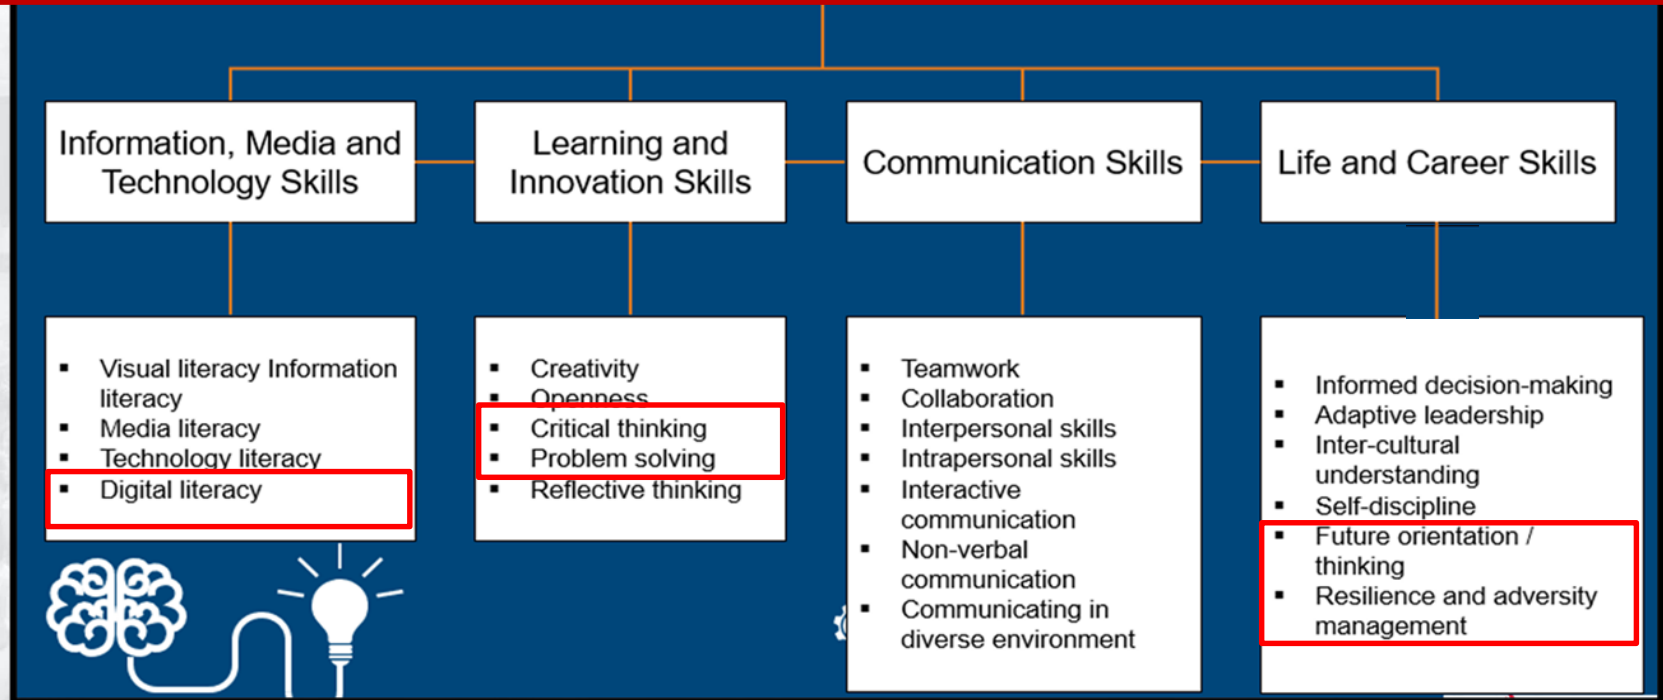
Information, Media and Technology Skills

Learning and Innovation Skills

Communication Skills

Life and Career Skills

- Visual literacy Information literacy
- Media literacy
- Technology literacy
- Digital literacy

- Creativity
- Openness
- Critical thinking
- Problem solving
- Reflective thinking

- Teamwork
- Collaboration
- Interpersonal skills
- Intrapersonal skills
- Interactive communication
- Non-verbal communication
- Communicating in diverse environment

- Informed decision-making
- Adaptive leadership
- Inter-cultural understanding
- Self-discipline
- Future orientation / thinking
- Resilience and adversity management